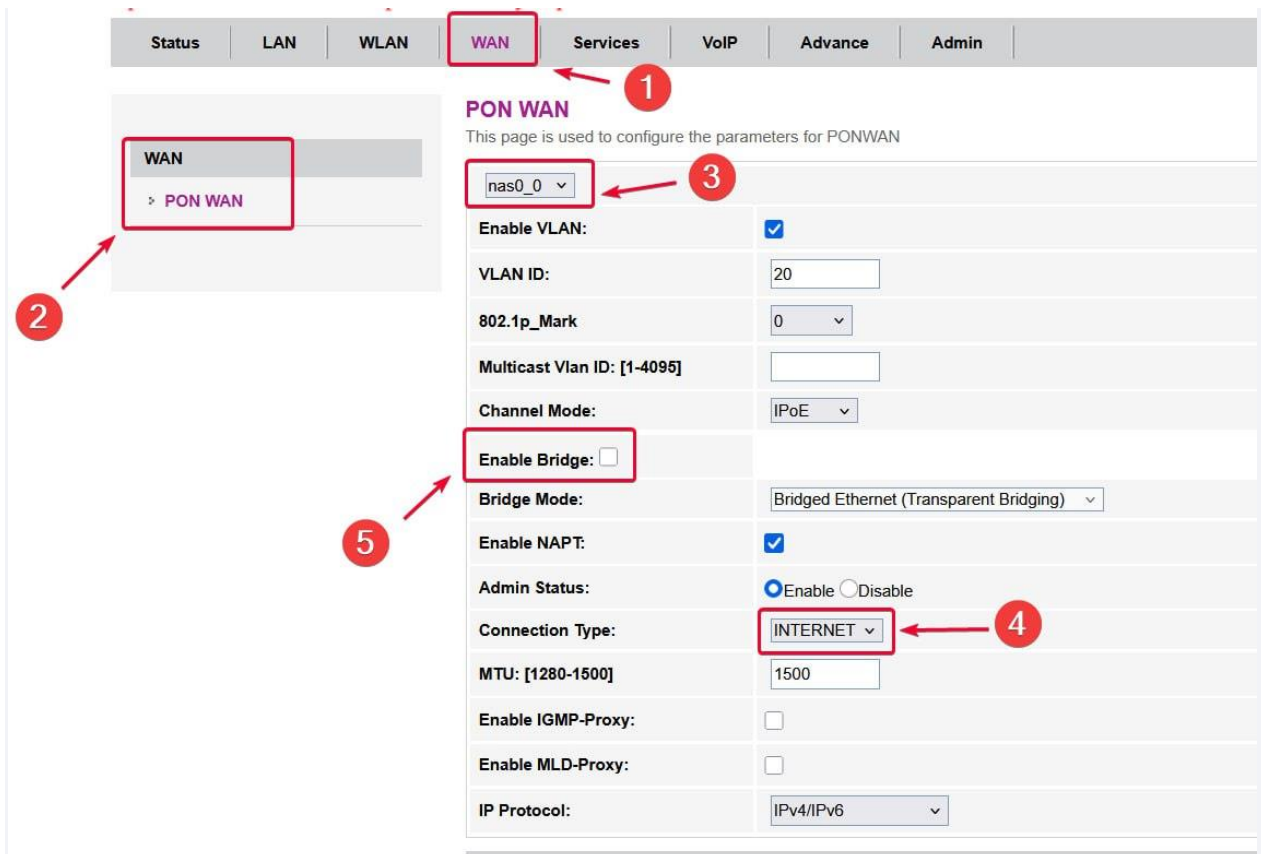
Status | LAN | WLAN | WAN | Services | VoIP | Advance | Admin

1

WAN
PON WAN

2

PON WAN
This page is used to configure the parameters for PONWAN

nas0_0

3

| | |
|---|---|
| Enable VLAN: | ☑ |
| VLAN ID: | 20 |
| 802.1p_Mark | 0 |
| Multicast Vlan ID: [1-4095] | |
| Channel Mode: | IPoE |
| Enable Bridge: ☐ | |
| Bridge Mode: | Bridged Ethernet (Transparent Bridging) |
| Enable NAPT: | ☑ |
| Admin Status: | Enable Disable |
| Connection Type: | INTERNET |
| MTU: [1280-1500] | 1500 |
| Enable IGMP-Proxy: | ☐ |
| Enable MLD-Proxy: | ☐ |
| IP Protocol: | IPv4/IPv6 |

5

4